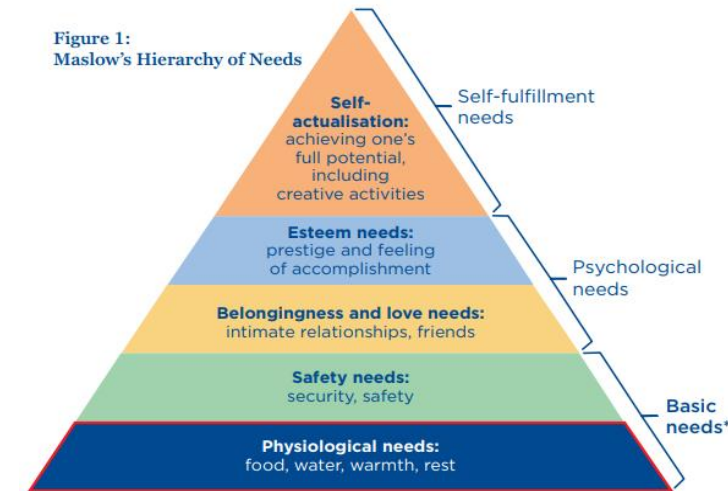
Figure 1:
Maslow's Hierarchy of Needs

Self-actualisation:
achieving one's full potential, including creative activities

Self-fulfillment needs

Esteem needs:
prestige and feeling of accomplishment

Belongingness and love needs:
intimate relationships, friends

Psychological needs

Safety needs:
security, safety

Physiological needs:
food, water, warmth, rest

Basic needs*